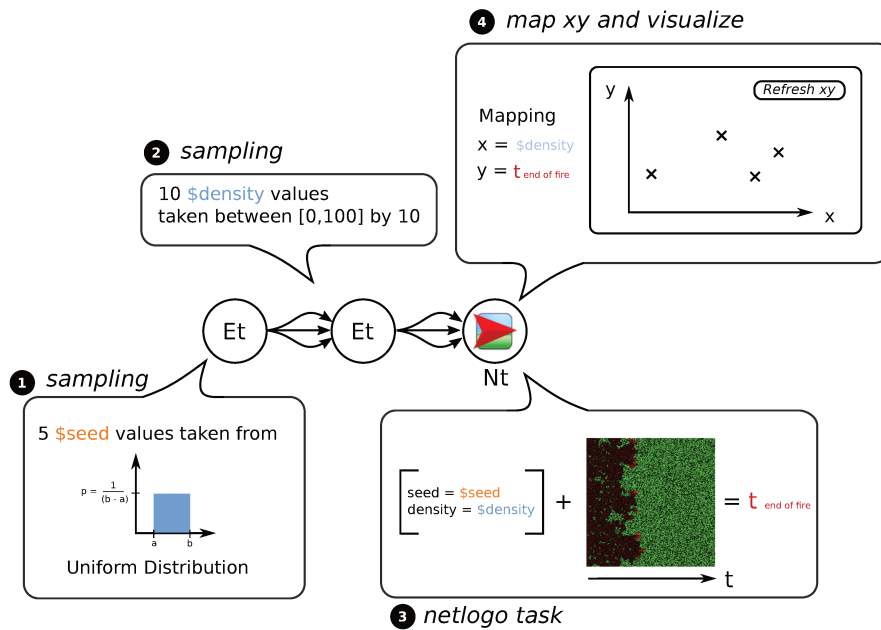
4 map xy and visualize

Mapping
x = $density
y = $t_{\text{end of fire}}$

Refresh xy

y

x

2 sampling

10 $density values taken between [0,100] by 10

Et

Et

Nt

1 sampling

5 $seed values taken from

$p = \frac{1}{(b - a)}$

a b

Uniform Distribution

seed = $seed
density = $density

+

= $t_{\text{end of fire}}$

t

3 netlogo task